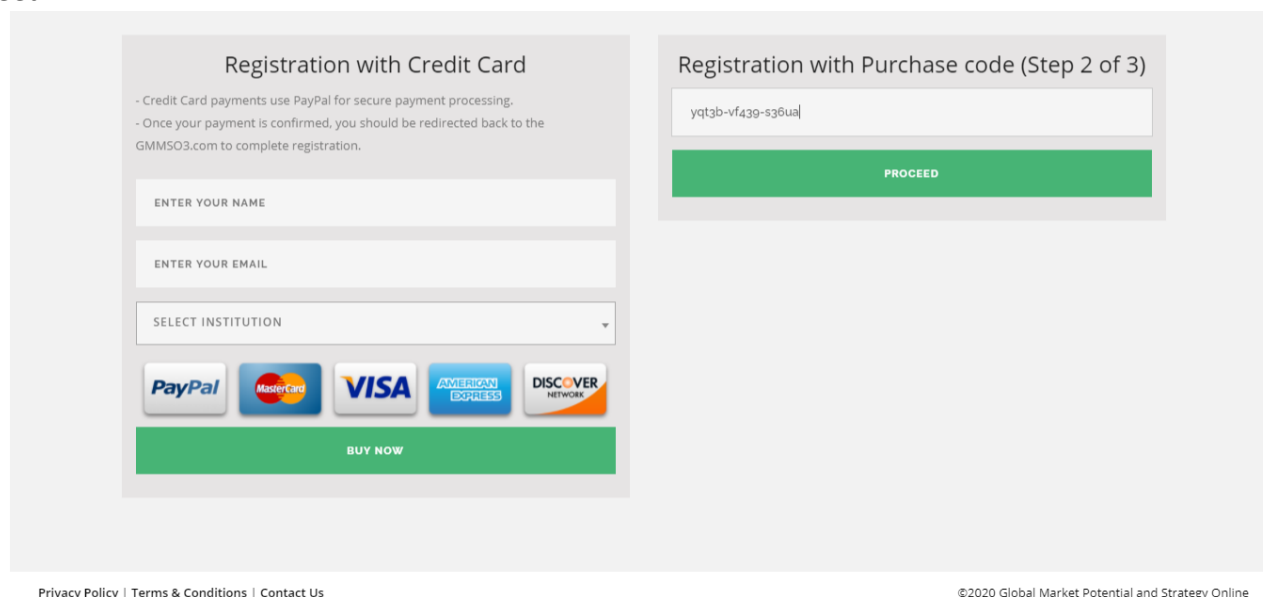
Registration with Credit Card

- Credit Card payments use PayPal for secure payment processing.
- Once your payment is confirmed, you should be redirected back to the GMMSO3.com to complete registration.

ENTER YOUR NAME

ENTER YOUR EMAIL

SELECT INSTITUTION

PayPal MasterCard VISA AMERICAN EXPRESS DISCOVER NETWORK

BUY NOW

Registration with Purchase code (Step 2 of 3)

yqt3b-vf439-s36ua

PROCEED

Privacy Policy | Terms & Conditions | Contact Us

©2020 Global Market Potential and Strategy Online